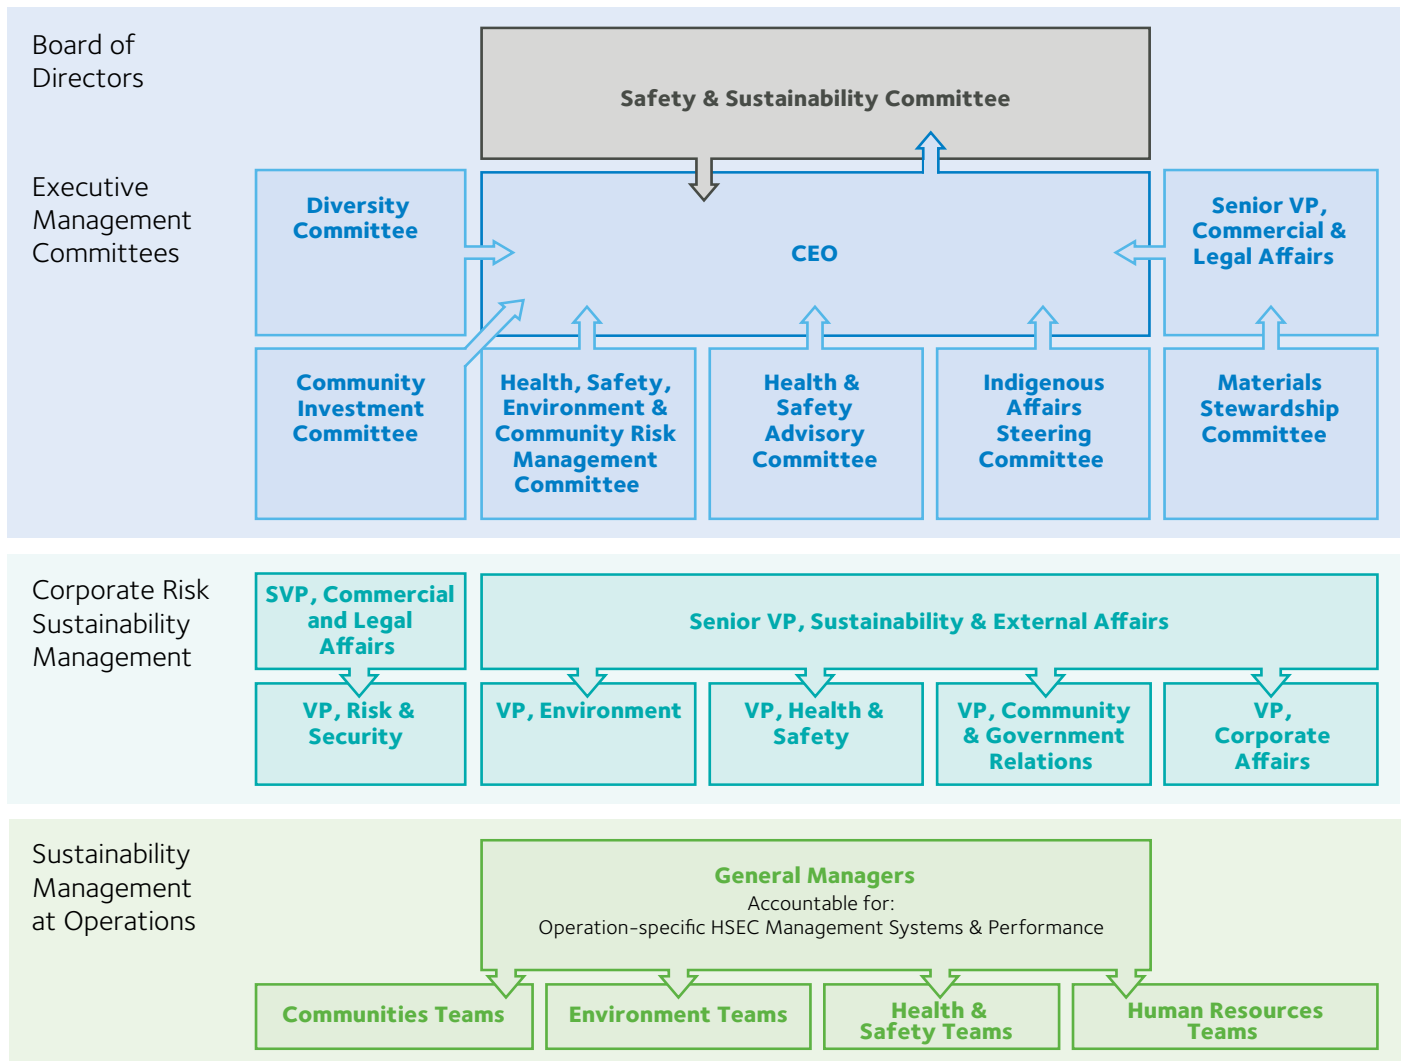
Board of Directors

Safety & Sustainability Committee

Executive Management Committees

Diversity Committee

CEO

Senior VP, Commercial & Legal Affairs

Community Investment Committee

Health, Safety, Environment & Community Risk Management Committee

Health & Safety Advisory Committee

Indigenous Affairs Steering Committee

Materials Stewardship Committee

Corporate Risk Sustainability Management

SVP, Commercial and Legal Affairs

Senior VP, Sustainability & External Affairs

VP, Risk & Security

VP, Environment

VP, Health & Safety

VP, Community & Government Relations

VP, Corporate Affairs

Sustainability Management at Operations

General Managers
Accountable for:
Operation-specific HSEC Management Systems & Performance

Communities Teams

Environment Teams

Health & Safety Teams

Human Resources Teams